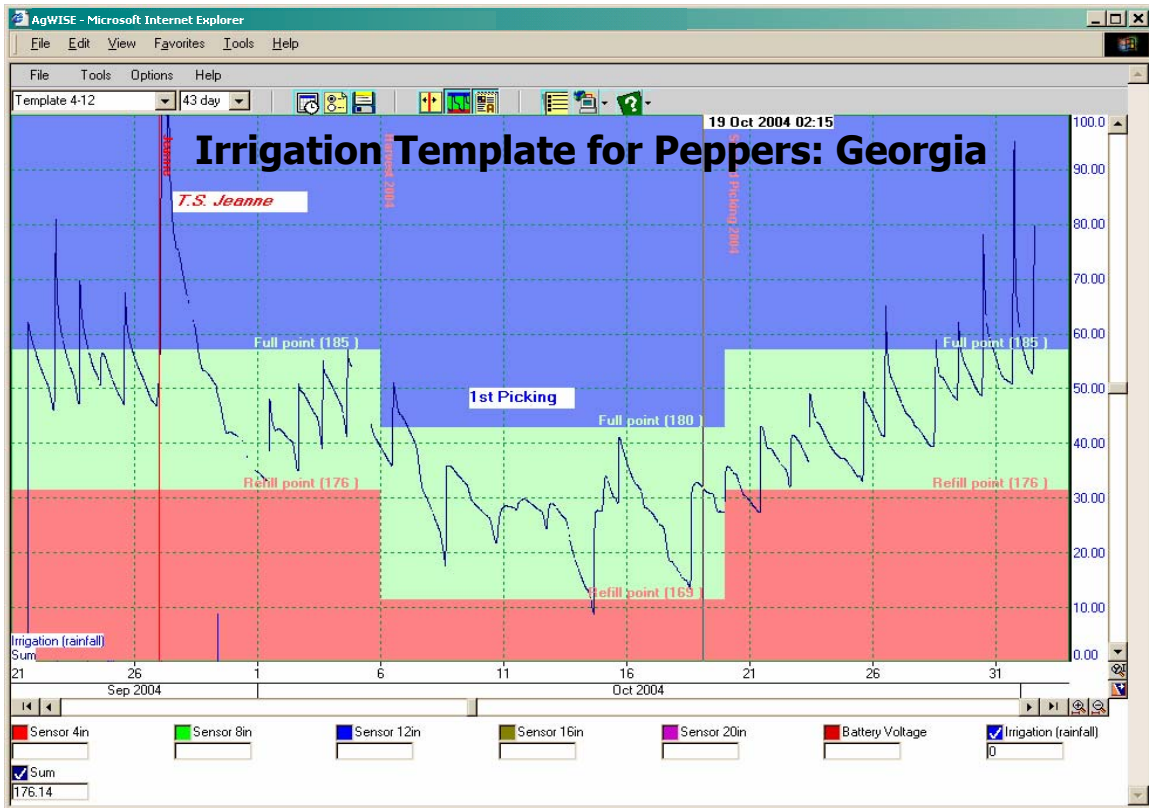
AgWISE - Microsoft Internet Explorer

File Edit View Favorites Tools Help

File Tools Options Help

Template 4-12
43 day

19 Oct 2004 02:15

Irrigation Template for Peppers: Georgia

Jeanne
T.S. Jeanne
Harvest 2004
Second Picking 2004

Full point (185 )
1st Picking
Full point (180 )
Full point (185 )
Refill point (176 )
Refill point (176 )
Refill point (169 )

100.0
90.00
80.00
70.00
60.00
50.00
40.00
30.00
20.00
10.00
0.00

Irrigation (rainfall)
Sum

21 26 1 6 11 16 21 26 31
Sep 2004
Oct 2004

Sensor 4in
Sensor 8in
Sensor 12in
Sensor 16in
Sensor 20in
Battery Voltage
Irrigation (rainfall)
0
Sum
176.14